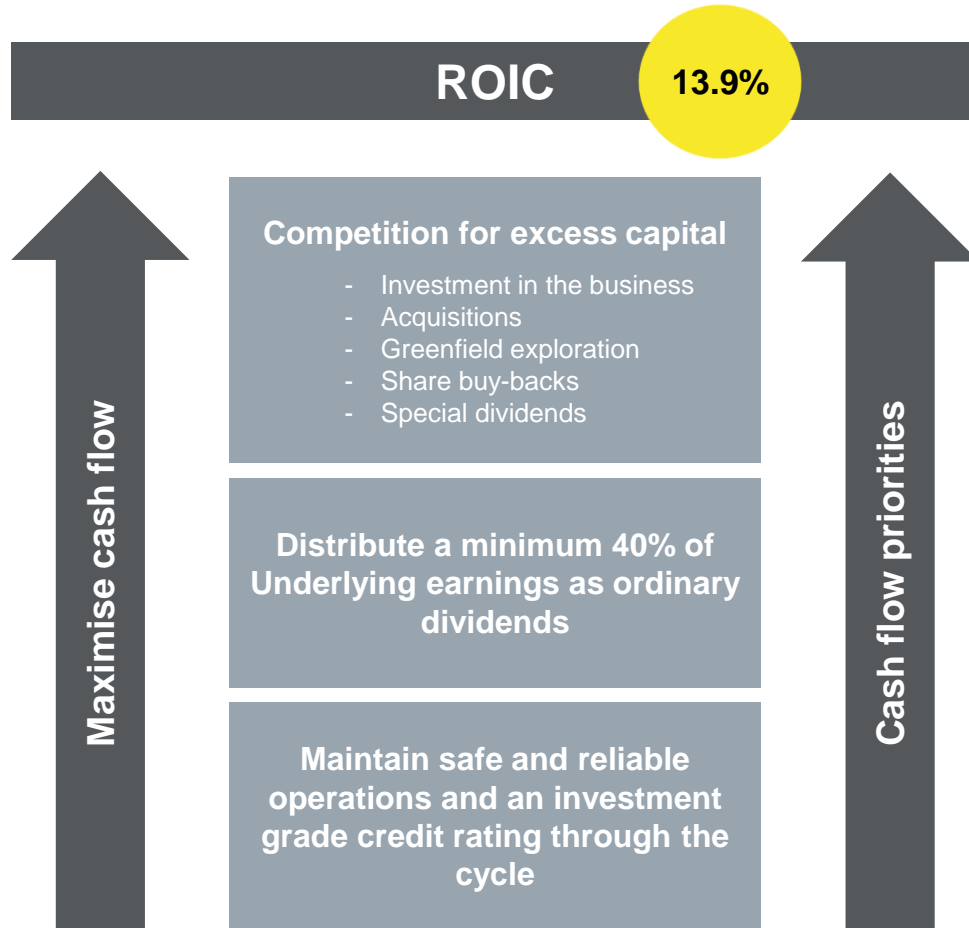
ROIC 13.9%

Maximise cash flow

Competition for excess capital
- Investment in the business
- Acquisitions
- Greenfield exploration
- Share buy-backs
- Special dividends

Distribute a minimum 40% of Underlying earnings as ordinary dividends

Maintain safe and reliable operations and an investment grade credit rating through the cycle

Cash flow priorities